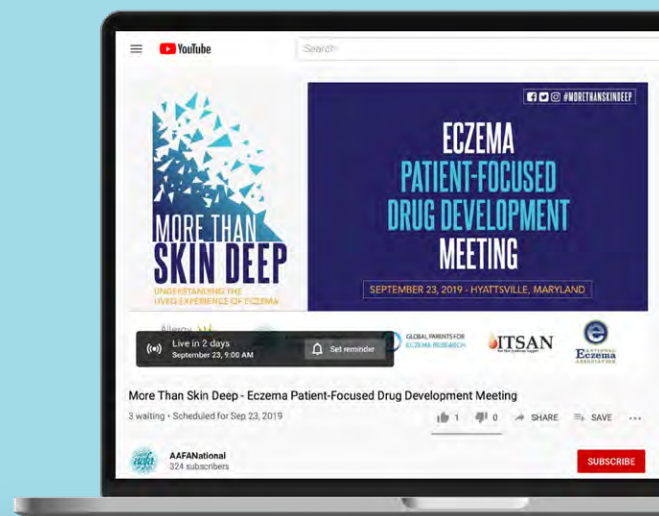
YouTube

Search

#MORETHANSKINDEEP

ECZEMA
PATIENT-FOCUSED
DRUG DEVELOPMENT
MEETING

SEPTEMBER 23, 2019 – HYATTSVILLE, MARYLAND

MORE THAN
SKIN DEEP
UNDERSTANDING THE
LIVED EXPERIENCE OF ECZEMA

Allergy

Live in 2 days
September 23, 9:00 AM

Set reminder

GLOBAL PARENTS FOR ECZEMA RESEARCH

ITSAN

National Eczema Association

More Than Skin Deep - Eczema Patient-Focused Drug Development Meeting

3 waiting • Scheduled for Sep 23, 2019

1 0 SHARE SAVE ...

AAFANational
324 subscribers

SUBSCRIBE